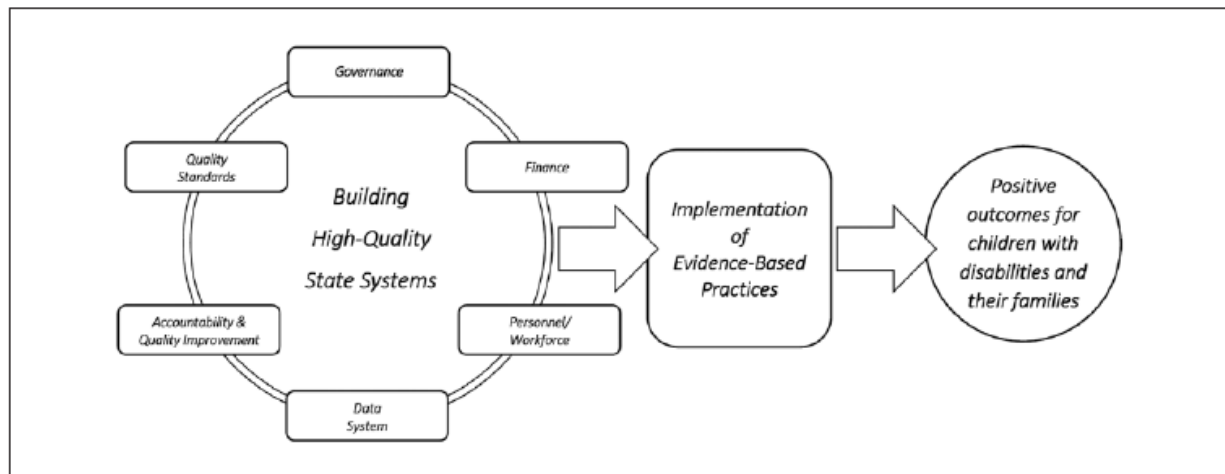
Governance

Quality Standards

Finance

Building High-Quality State Systems

Accountability & Quality Improvement

Personnel/ Workforce

Data System

Implementation of Evidence-Based Practices

Positive outcomes for children with disabilities and their families